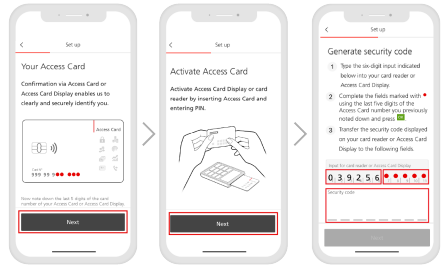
<

Set up

Your Access Card

Confirmation via Access Card or Access Card Display enables us to clearly and securely identify you.

Access Card

Card ID
999 99 ●●●

Now make down the last 5 digits of the card number of your Access Card or Access Card Display.

Next

<

Set up

Activate Access Card

Activate Access Card Display or card reader by inserting Access Card and entering PIN.

Next

<

Set up

Generate security code

1 Type the six-digit input indicated below into your card reader or Access Card Display.

2 Complete the fields marked with ● using the last five digits of the Access Card number you previously noted down and press OK.

3 Transfer the security code displayed on your card reader or Access Card Display to the following fields.

Input for card reader or Access Card Display

0 3 9 2 5 6 ● ● ● ● ●

Security code

Next